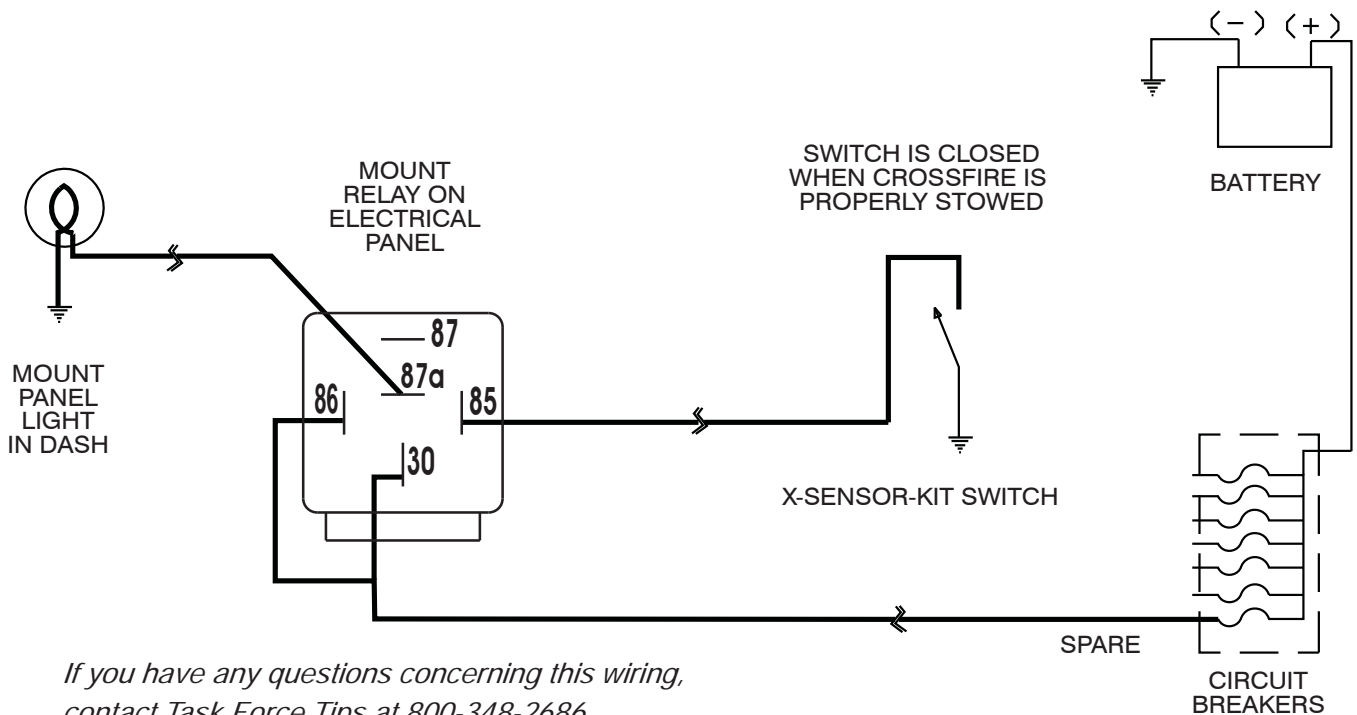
(−) (+)

BATTERY

MOUNT RELAY ON ELECTRICAL PANEL

SWITCH IS CLOSED WHEN CROSSFIRE IS PROPERLY STOWED

87

87a

86

85

30

MOUNT PANEL LIGHT IN DASH

X-SENSOR-KIT SWITCH

SPARE

CIRCUIT BREAKERS

*If you have any questions concerning this wiring, contact Task Force Tips at 800-348-2686*